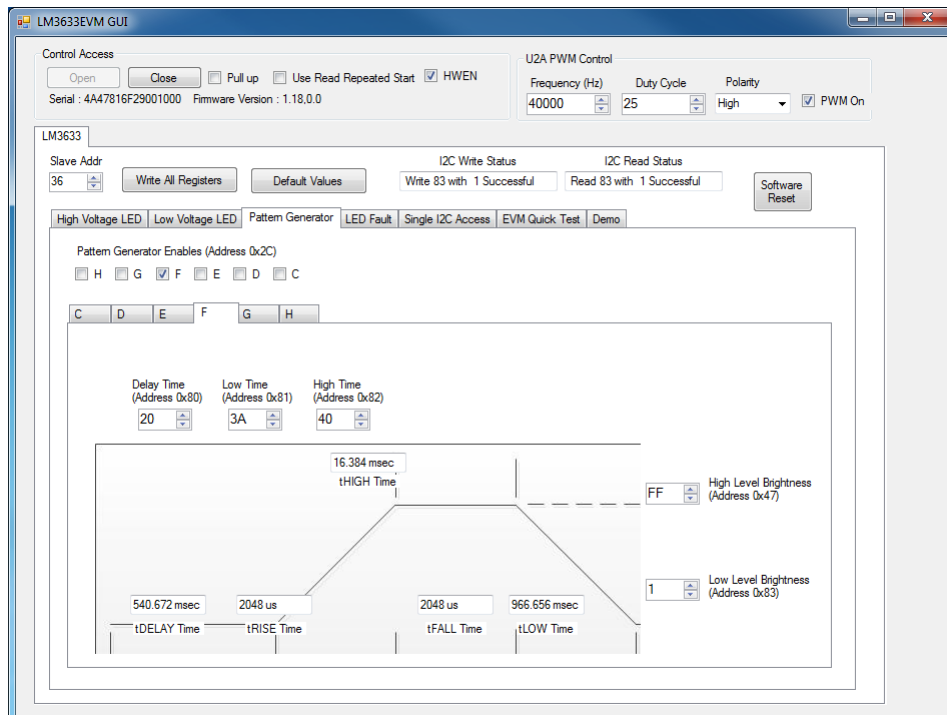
LM3633EVM GUI

Control Access
Open
Close
Pull up
Use Read Repeated Start
HWEN
Serial : 4A47816F29001000
Firmware Version : 1.18.0.0

U2A PWM Control
Frequency (Hz)
40000
Duty Cycle
25
Polarity
High
PWM On

LM3633

Slave Addr
36
Write All Registers
Default Values
I2C Write Status
Write 83 with 1 Successful
I2C Read Status
Read 83 with 1 Successful
Software Reset

High Voltage LED
Low Voltage LED
Pattern Generator
LED Fault
Single I2C Access
EVM Quick Test
Demo

Pattern Generator Enables (Address 0x2C)
H
G
F
E
D
C

C
D
E
F
G
H

Delay Time (Address 0x80)
20
Low Time (Address 0x81)
3A
High Time (Address 0x82)
40

16.384 msec
tHIGH Time
FF
High Level Brightness (Address 0x47)
1
Low Level Brightness (Address 0x83)
540.672 msec
tDELAY Time
2048 us
tRISE Time
2048 us
tFALL Time
966.656 msec
tLOW Time